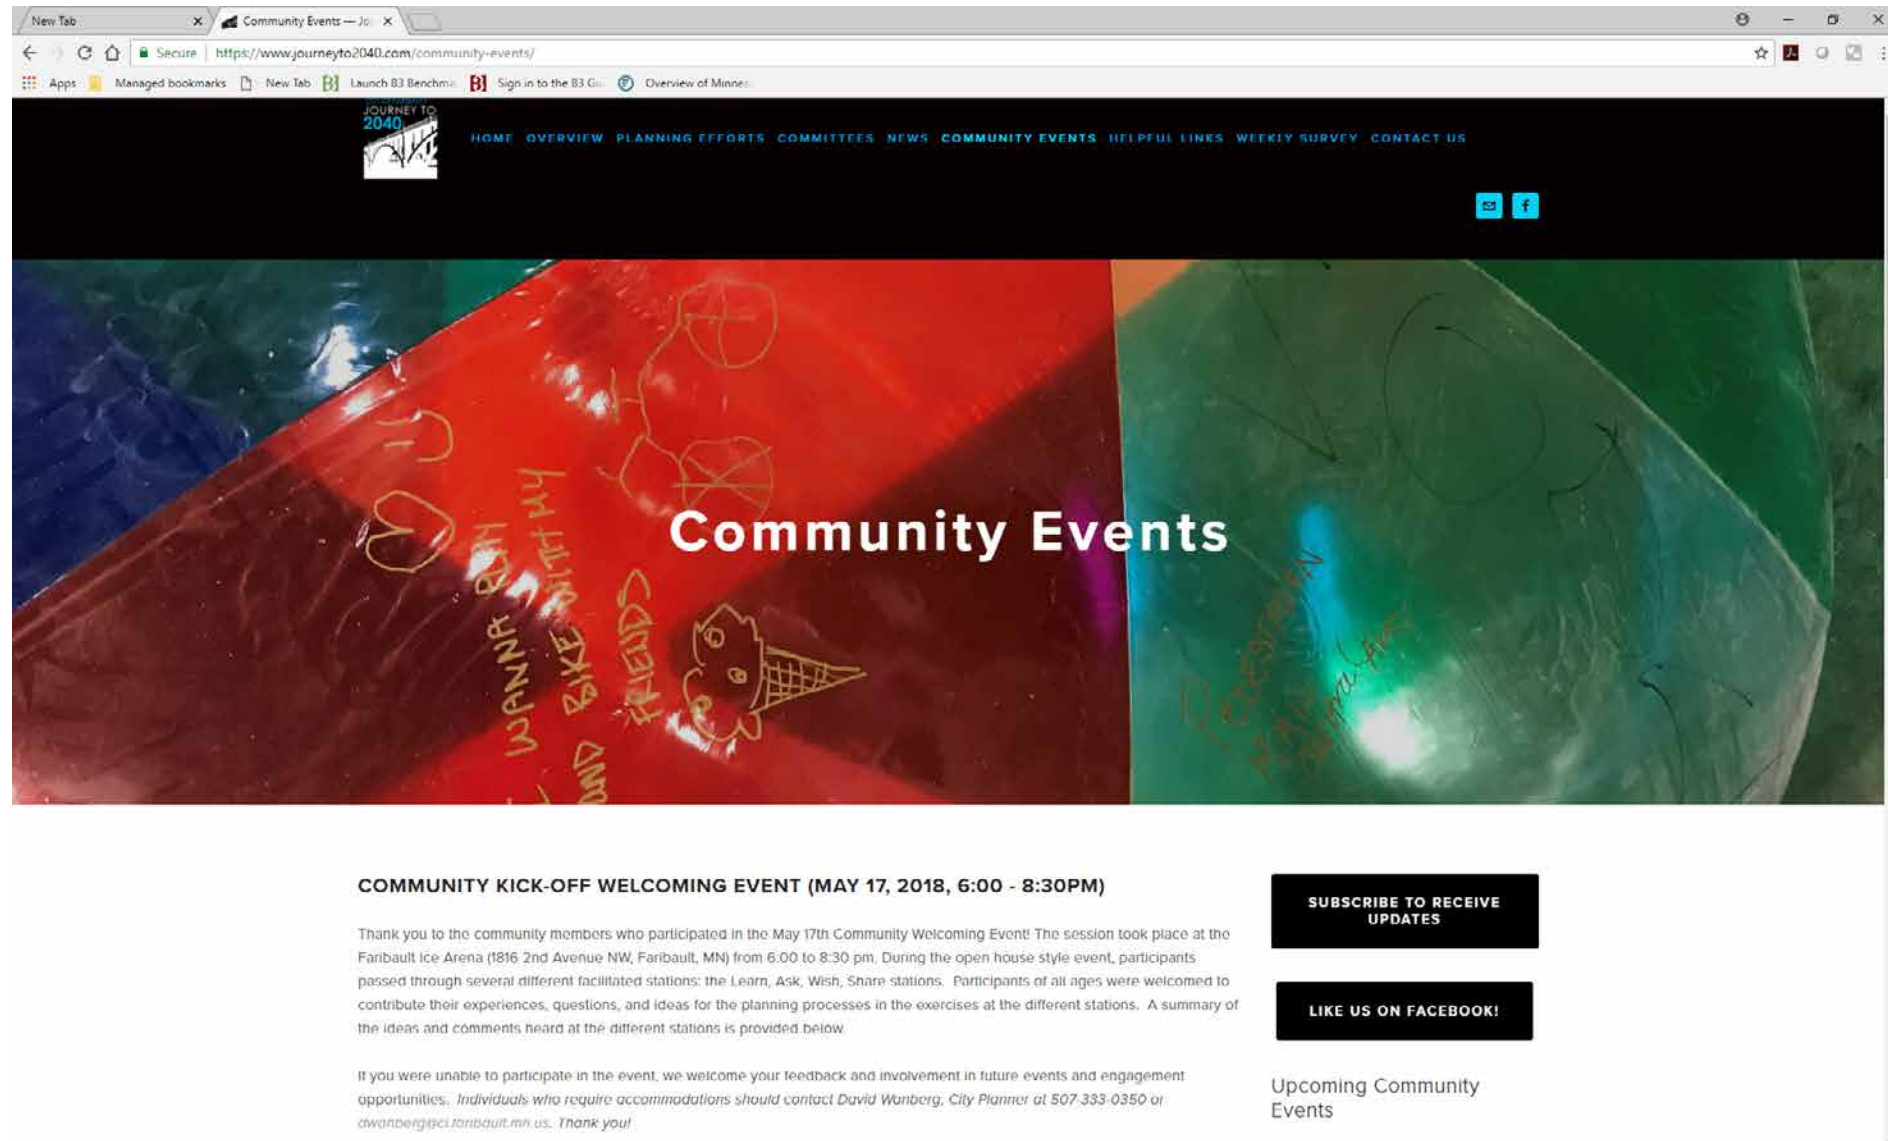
New Tab ×
Community Events — Jo ×

Secure | https://www.journeyto2040.com/community-events/

Apps | Managed bookmarks | New Tab | Launch B3 Benchma | Sign in to the B3 Gu | Overview of Minne

JOURNEY TO 2040

HOME OVERVIEW PLANNING EFFORTS COMMITTEES NEWS COMMUNITY EVENTS HELPFUL LINKS WEEKLY SURVEY CONTACT US

Community Events

WANNA RUN AND BIKE WITH MY FRIENDS

COMMUNITY KICK-OFF WELCOMING EVENT (MAY 17, 2018, 6:00 - 8:30PM)

Thank you to the community members who participated in the May 17th Community Welcoming Event! The session took place at the Faribault Ice Arena (1816 2nd Avenue NW, Faribault, MN) from 6:00 to 8:30 pm. During the open house style event, participants passed through several different facilitated stations: the Learn, Ask, Wish, Share stations. Participants of all ages were welcomed to contribute their experiences, questions, and ideas for the planning processes in the exercises at the different stations. A summary of the ideas and comments heard at the different stations is provided below.

If you were unable to participate in the event, we welcome your feedback and involvement in future events and engagement opportunities. Individuals who require accommodations should contact David Wanberg, City Planner at 507-333-0350 or dwanberg@ci.faribault.mn.us. Thank you!

SUBSCRIBE TO RECEIVE UPDATES

LIKE US ON FACEBOOK!

Upcoming Community Events